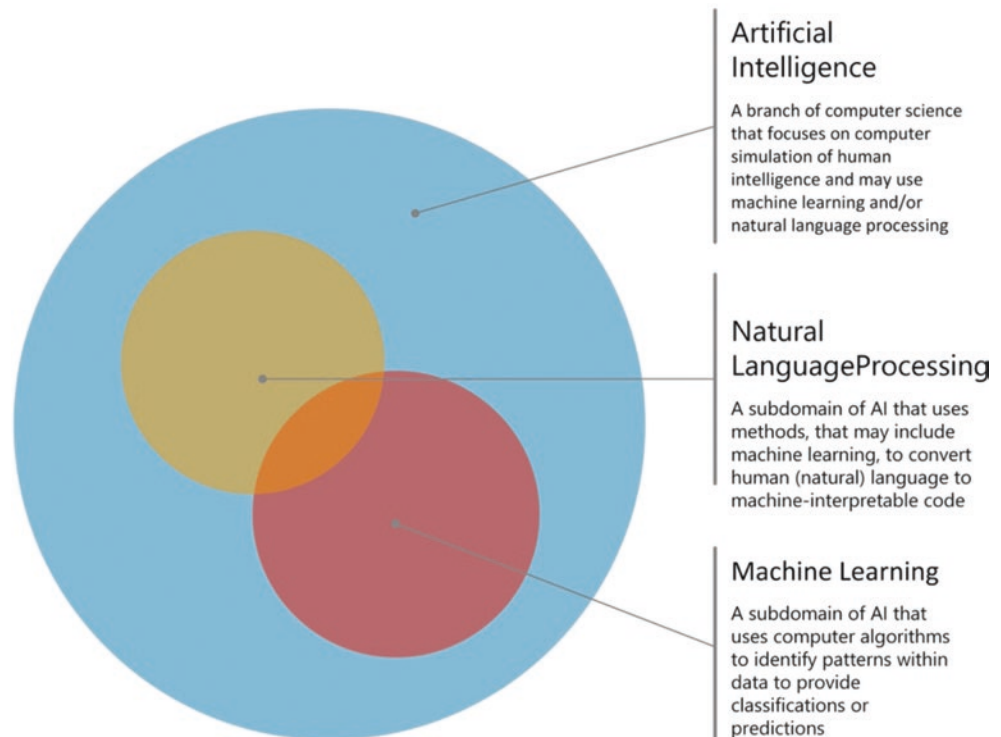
Artificial Intelligence

A branch of computer science that focuses on computer simulation of human intelligence and may use machine learning and/or natural language processing

Natural LanguageProcessing

A subdomain of AI that uses methods, that may include machine learning, to convert human (natural) language to machine-interpretable code

Machine Learning

A subdomain of AI that uses computer algorithms to identify patterns within data to provide classifications or predictions